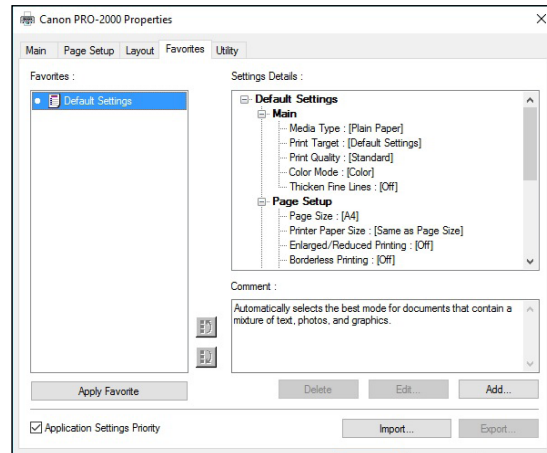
Canon PRO-2000 Properties

Main Page Setup Layout Favorites Utility

Favorites :

Default Settings

Settings Details :

Default Settings
Main
Media Type : [Plain Paper]
Print Target : [Default Settings]
Print Quality : [Standard]
Color Mode : [Color]
Thicken Fine Lines : [Off]
Page Setup
Page Size : [A4]
Printer Paper Size : [Same as Page Size]
Enlarged/Reduced Printing : [Off]
Borderless Printing : [Off]

Comment :

Automatically selects the best mode for documents that contain a mixture of text, photos, and graphics.

Apply Favorite

Delete Edit... Add...

Application Settings Priority

Import... Export...